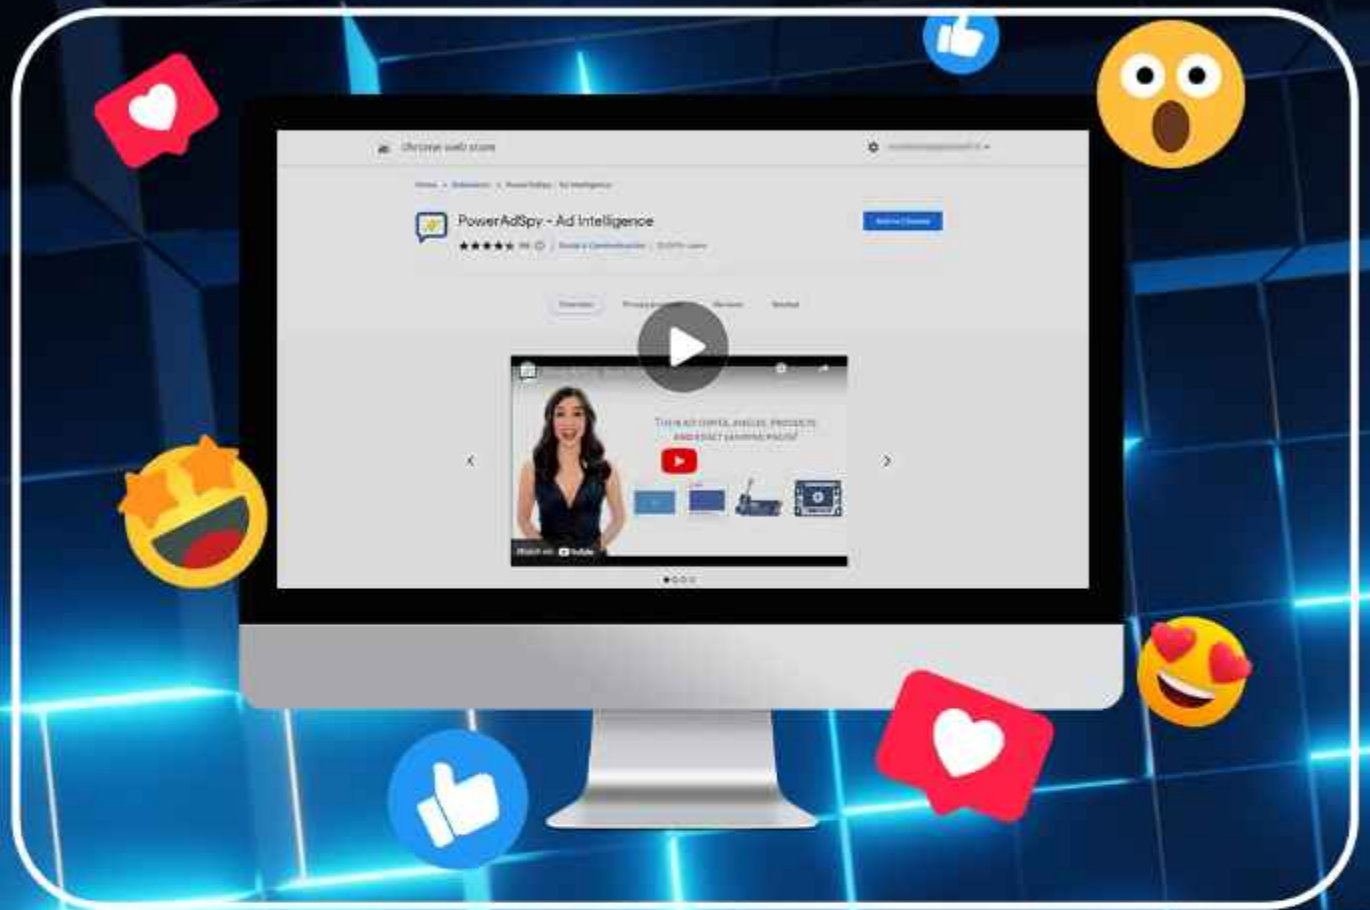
chrome web store

Home > Extensions > PowerAdSpy - Ad Intelligence

PowerAdSpy - Ad Intelligence

Add to Chrome

Overview Privacy practices Reviews Related

THEIR AD COPIES, ANGLES, PRODUCTS AND EXACT LANDING PAGES!

Watch on YouTube